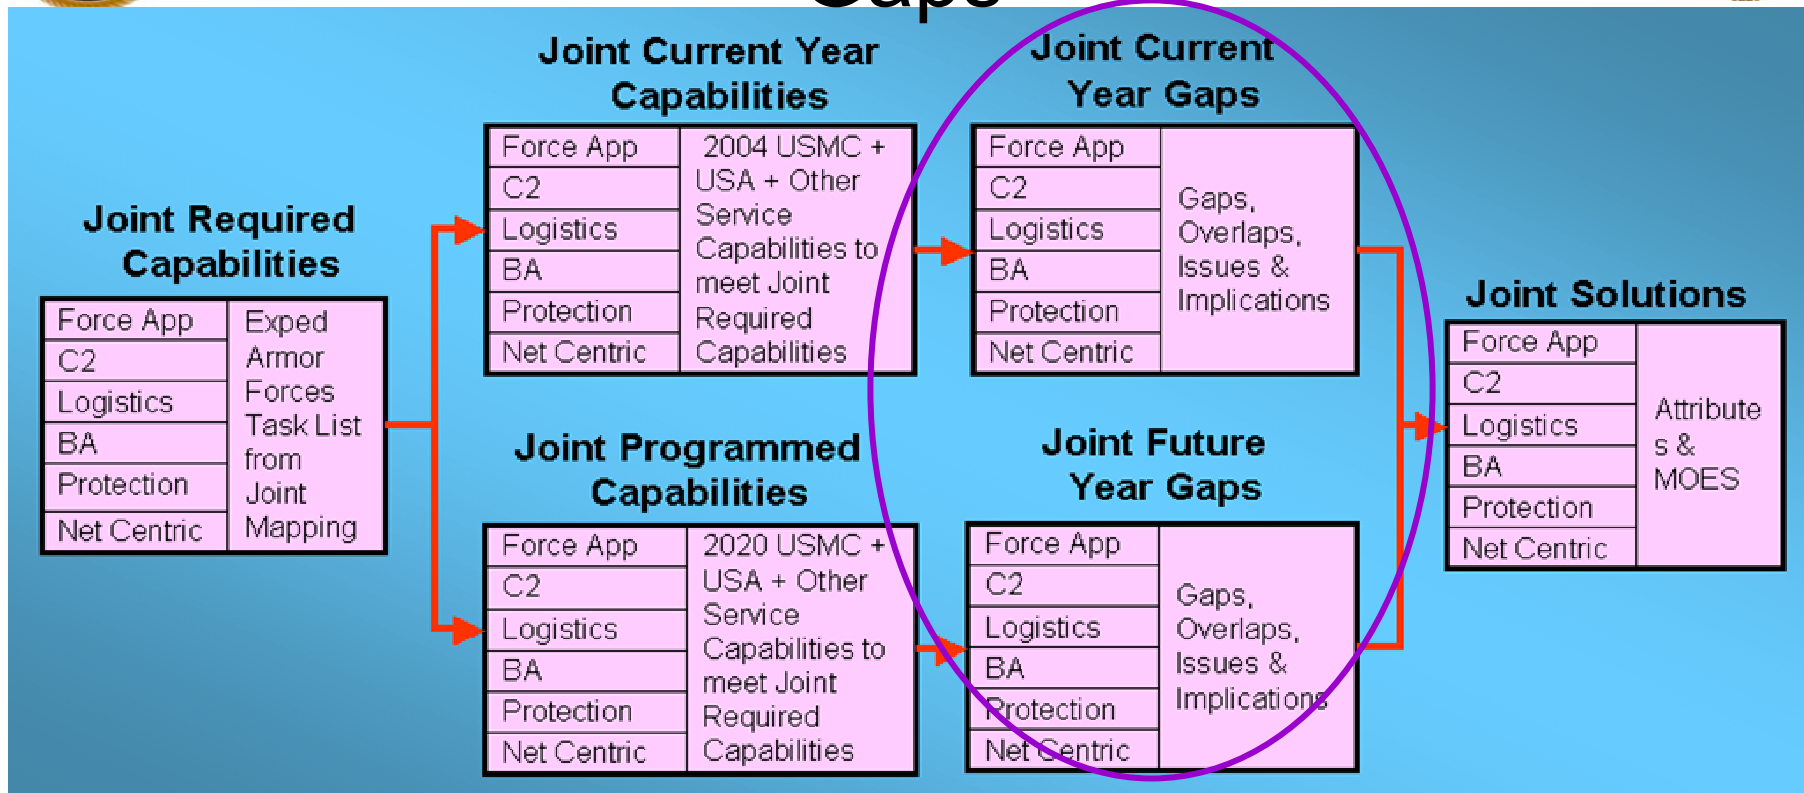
Joint Required Capabilities

| Force App | Exped Armor Forces Task List from Joint Mapping |
|---|---|
| C2 | |
| Logistics | |
| BA | |
| Protection | |
| Net Centric | |

Joint Current Year Capabilities

| Force App | 2004 USMC + USA + Other Service Capabilities to meet Joint Required Capabilities |
|---|---|
| C2 | |
| Logistics | |
| BA | |
| Protection | |
| Net Centric | |

Joint Programmed Capabilities

| Force App | 2020 USMC + USA + Other Service Capabilities to meet Joint Required Capabilities |
|---|---|
| C2 | |
| Logistics | |
| BA | |
| Protection | |
| Net Centric | |

Joint Current Year Gaps

| Force App | Gaps, Overlaps, Issues & Implications |
|---|---|
| C2 | |
| Logistics | |
| BA | |
| Protection | |
| Net Centric | |

Joint Future Year Gaps

| Force App | Gaps, Overlaps, Issues & Implications |
|---|---|
| C2 | |
| Logistics | |
| BA | |
| Protection | |
| Net Centric | |

Joint Solutions

| Force App | Attribute s & MOES |
|---|---|
| C2 | |
| Logistics | |
| BA | |
| Protection | |
| Net Centric | |